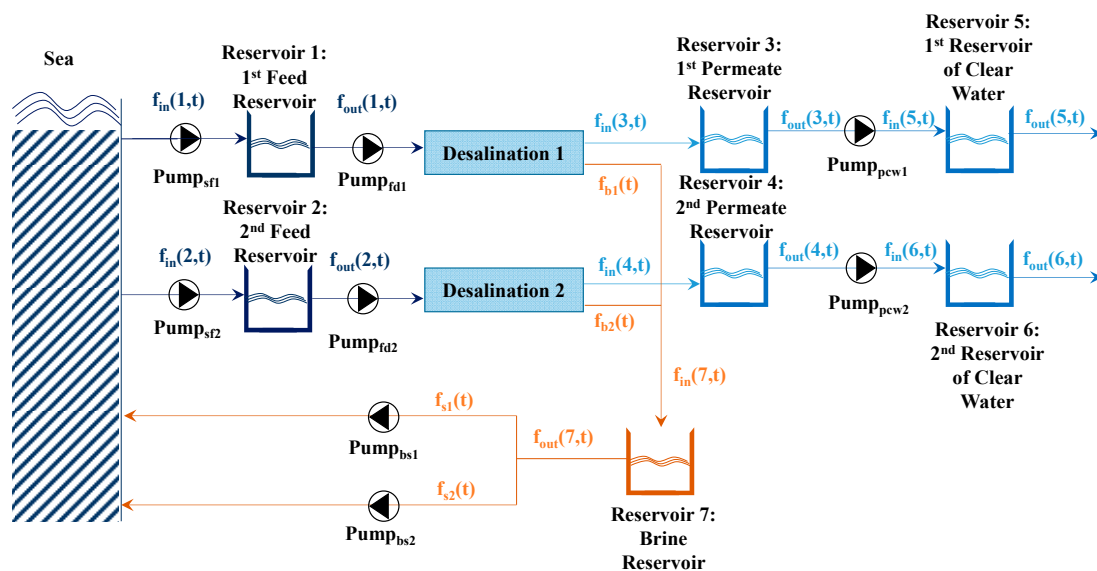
Sea

Reservoir 1: 1$^{st}$ Feed Reservoir

$f_{in}(1,t)$

$f_{out}(1,t)$

Pump$_{sf1}$

Pump$_{fd1}$

Desalination 1

Reservoir 3: 1$^{st}$ Permeate Reservoir

$f_{in}(3,t)$

$f_{out}(3,t)$

Pump$_{pcw1}$

$f_{in}(5,t)$

Reservoir 5: 1$^{st}$ Reservoir of Clear Water

$f_{out}(5,t)$

$f_{b1}(t)$

Reservoir 4: 2$^{nd}$ Permeate Reservoir

Reservoir 2: 2$^{nd}$ Feed Reservoir

$f_{in}(2,t)$

$f_{out}(2,t)$

Pump$_{sf2}$

Pump$_{fd2}$

Desalination 2

$f_{in}(4,t)$

$f_{out}(4,t)$

Pump$_{pcw2}$

$f_{in}(6,t)$

$f_{out}(6,t)$

$f_{b2}(t)$

Reservoir 6: 2$^{nd}$ Reservoir of Clear Water

$f_{in}(7,t)$

$f_{s1}(t)$

Pump$_{bs1}$

$f_{out}(7,t)$

$f_{s2}(t)$

Pump$_{bs2}$

Reservoir 7: Brine Reservoir